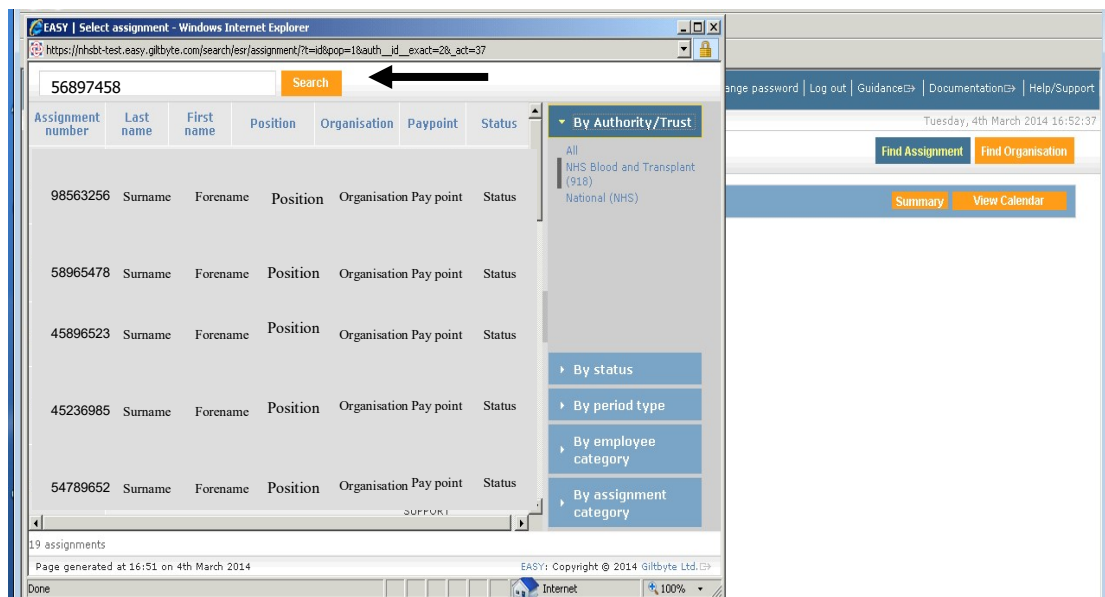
EASY | Select assignment - Windows Internet Explorer

https://nhsbt-test.easy.giltbyte.com/search/esr/assignment/?t=id&pop=1&auth__id__exact=2&_act=37

56897458 Search

ange password | Log out | Guidance | Documentation | Help/Support

Tuesday, 4th March 2014 16:52:37

Find Assignment Find Organisation

Summary View Calendar

| Assignment number | Last name | First name | Position | Organisation | Paypoint | Status |
|---|---|---|---|---|---|---|
| 98563256 | Surname | Forename | Position | Organisation | Pay point | Status |
| 58965478 | Surname | Forename | Position | Organisation | Pay point | Status |
| 45896523 | Surname | Forename | Position | Organisation | Pay point | Status |
| 45236985 | Surname | Forename | Position | Organisation | Pay point | Status |
| 54789652 | Surname | Forename | Position | Organisation | Pay point | Status |

SUPPORT

By Authority/Trust
All
NHS Blood and Transplant (918)
National (NHS)

By status
By period type
By employee category
By assignment category

19 assignments

Page generated at 16:51 on 4th March 2014

EASY: Copyright © 2014 Giltbyte Ltd.

Done

Internet

100%